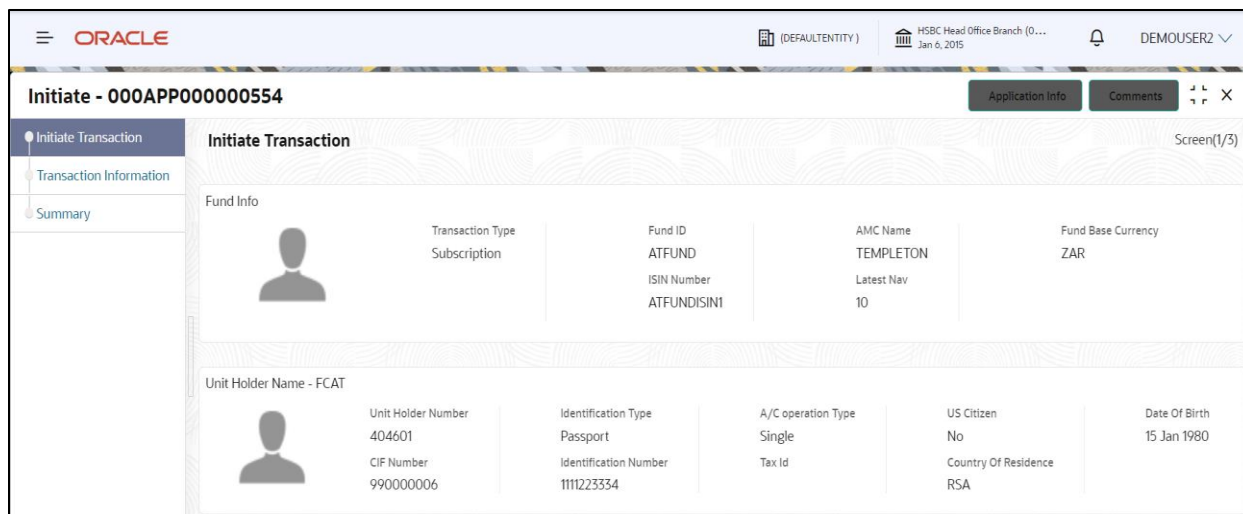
ORACLE

(DEFAULTENTITY)

HSBC Head Office Branch (0...
Jan 6, 2015

DEMOUSER2

Initiate - 000APP000000554

Application Info

Comments

Initiate Transaction

Transaction Information

Summary

Initiate Transaction

Screen(1/3)

Fund Info

Transaction Type
Subscription

Fund ID
ATFUND

ISIN Number
ATFUNDISIN1

AMC Name
TEMPLETON

Latest Nav
10

Fund Base Currency
ZAR

Unit Holder Name - FCAT

Unit Holder Number
404601

CIF Number
990000006

Identification Type
Passport

Identification Number
1111223334

A/C operation Type
Single

Tax Id

US Citizen
No

Country Of Residence
RSA

Date Of Birth
15 Jan 1980